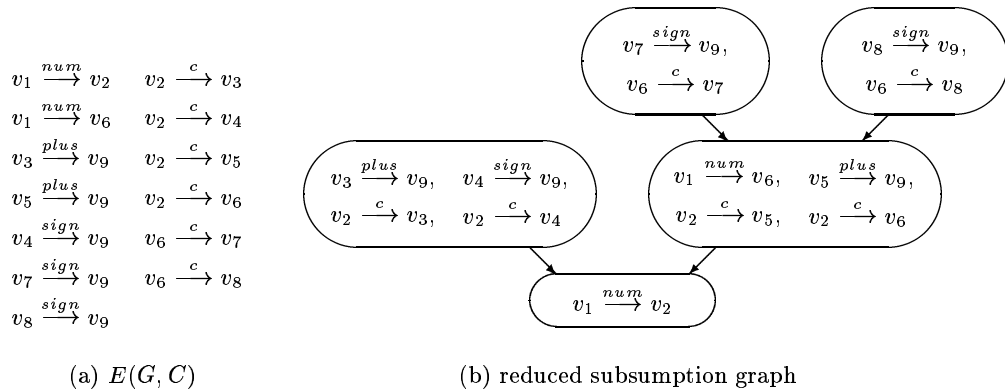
$v_1 \xrightarrow{num} v_2$ $v_2 \xrightarrow{c} v_3$
$v_1 \xrightarrow{num} v_6$ $v_2 \xrightarrow{c} v_4$
$v_3 \xrightarrow{plus} v_9$ $v_2 \xrightarrow{c} v_5$
$v_5 \xrightarrow{plus} v_9$ $v_2 \xrightarrow{c} v_6$
$v_4 \xrightarrow{sign} v_9$ $v_6 \xrightarrow{c} v_7$
$v_7 \xrightarrow{sign} v_9$ $v_6 \xrightarrow{c} v_8$
$v_8 \xrightarrow{sign} v_9$

(a) $E(G, C)$

$v_7 \xrightarrow{sign} v_9$, $v_6 \xrightarrow{c} v_7$

$v_8 \xrightarrow{sign} v_9$, $v_6 \xrightarrow{c} v_8$

$v_3 \xrightarrow{plus} v_9$, $v_4 \xrightarrow{sign} v_9$, $v_2 \xrightarrow{c} v_3$, $v_2 \xrightarrow{c} v_4$

$v_1 \xrightarrow{num} v_6$, $v_5 \xrightarrow{plus} v_9$, $v_2 \xrightarrow{c} v_5$, $v_2 \xrightarrow{c} v_6$

$v_1 \xrightarrow{num} v_2$

(b) reduced subsumption graph